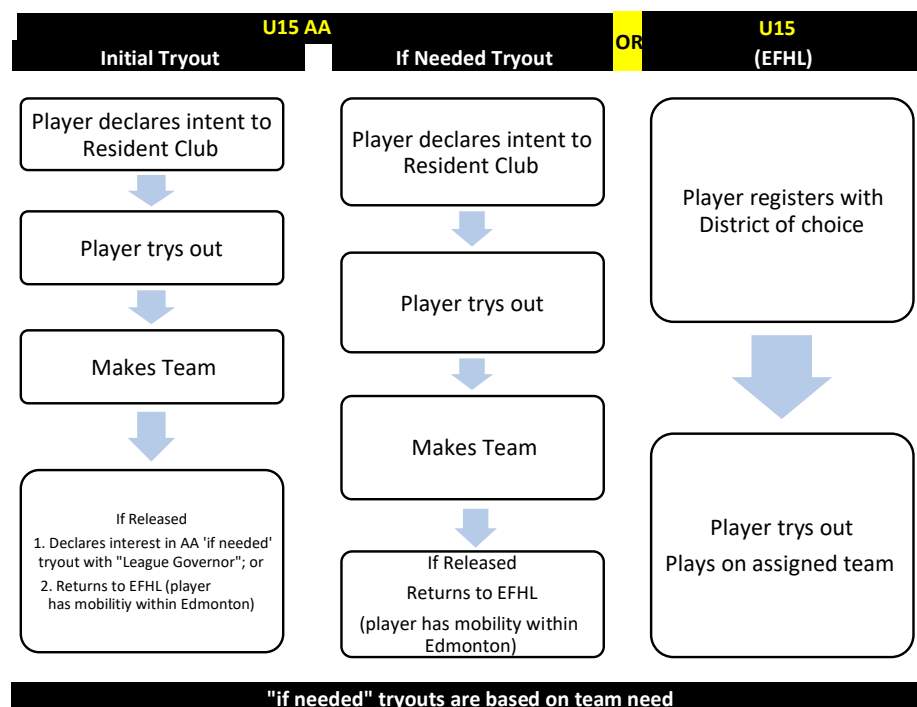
U15 AA

Initial Tryout

If Needed Tryout

OR

U15
(EFHL)

Player declares intent to Resident Club

Player trys out

Makes Team

If Released

1. Declares interest in AA 'if needed' tryout with "League Governor"; or

2. Returns to EFHL (player has mobilitiy within Edmonton)

Player declares intent to Resident Club

Player trys out

Makes Team

If Released

Returns to EFHL

(player has mobility within Edmonton)

Player registers with District of choice

Player trys out

Plays on assigned team

"if needed" tryouts are based on team need